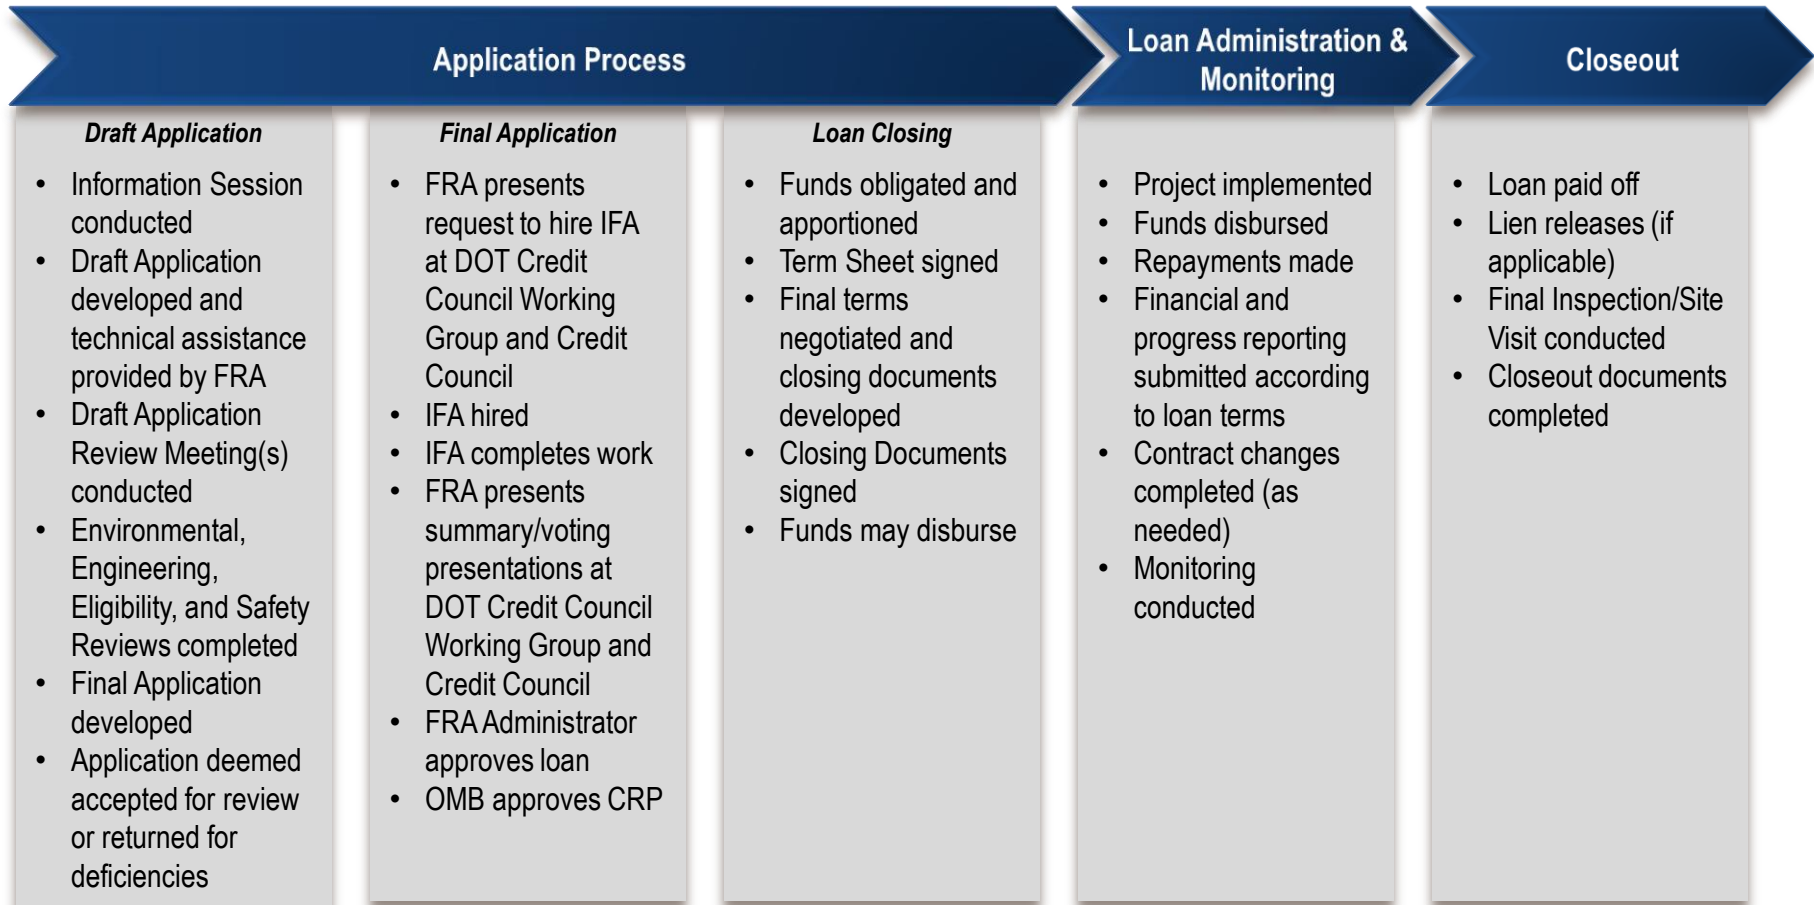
Application Process

Loan Administration & Monitoring

Closeout

*Draft Application*

- Information Session conducted
- Draft Application developed and technical assistance provided by FRA
- Draft Application Review Meeting(s) conducted
- Environmental, Engineering, Eligibility, and Safety Reviews completed
- Final Application developed
- Application deemed accepted for review or returned for deficiencies

*Final Application*

- FRA presents request to hire IFA at DOT Credit Council Working Group and Credit Council
- IFA hired
- IFA completes work
- FRA presents summary/voting presentations at DOT Credit Council Working Group and Credit Council
- FRA Administrator approves loan
- OMB approves CRP

*Loan Closing*

- Funds obligated and apportioned
- Term Sheet signed
- Final terms negotiated and closing documents developed
- Closing Documents signed
- Funds may disburse

- Project implemented
- Funds disbursed
- Repayments made
- Financial and progress reporting submitted according to loan terms
- Contract changes completed (as needed)
- Monitoring conducted

- Loan paid off
- Lien releases (if applicable)
- Final Inspection/Site Visit conducted
- Closeout documents completed